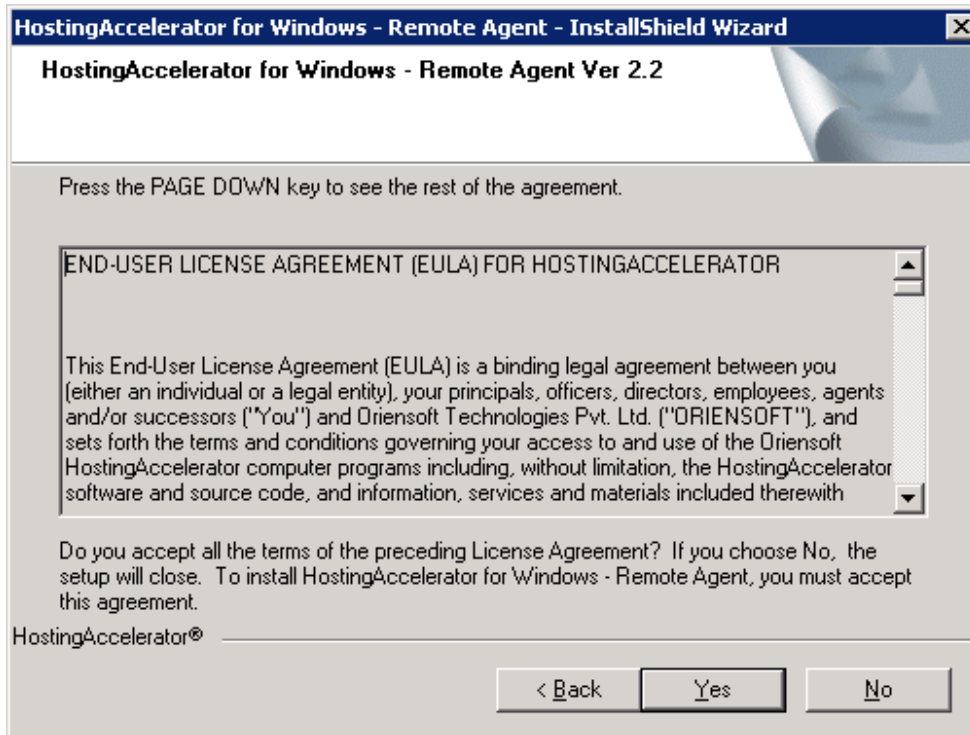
HostingAccelerator for Windows - Remote Agent - InstallShield Wizard

HostingAccelerator for Windows - Remote Agent Ver 2.2

Press the PAGE DOWN key to see the rest of the agreement.

END-USER LICENSE AGREEMENT (EULA) FOR HOSTINGACCELERATOR

This End-User License Agreement (EULA) is a binding legal agreement between you (either an individual or a legal entity), your principals, officers, directors, employees, agents and/or successors ("You") and Oriensoft Technologies Pvt. Ltd. ("ORIENSOFT"), and sets forth the terms and conditions governing your access to and use of the Oriensoft HostingAccelerator computer programs including, without limitation, the HostingAccelerator software and source code, and information, services and materials included therewith

Do you accept all the terms of the preceding License Agreement? If you choose No, the setup will close. To install HostingAccelerator for Windows - Remote Agent, you must accept this agreement.

HostingAccelerator®

< Back

Yes

No